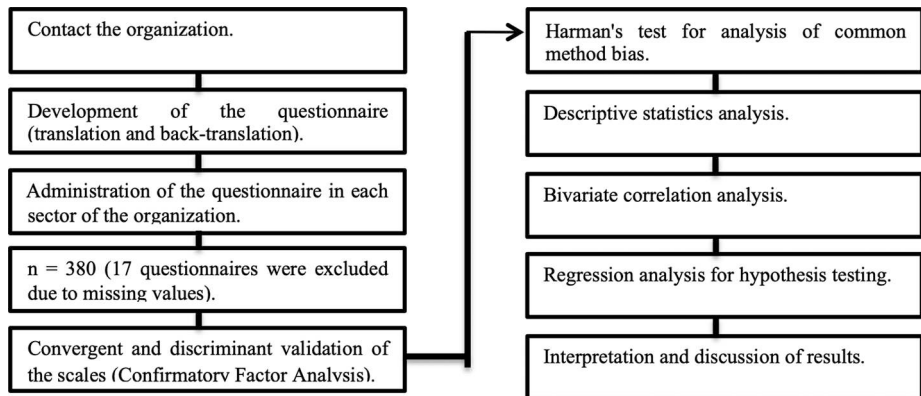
Contact the organization.

Development of the questionnaire (translation and back-translation).

Administration of the questionnaire in each sector of the organization.

n = 380 (17 questionnaires were excluded due to missing values).

Convergent and discriminant validation of the scales (Confirmatory Factor Analysis).

Harman's test for analysis of common method bias.

Descriptive statistics analysis.

Bivariate correlation analysis.

Regression analysis for hypothesis testing.

Interpretation and discussion of results.